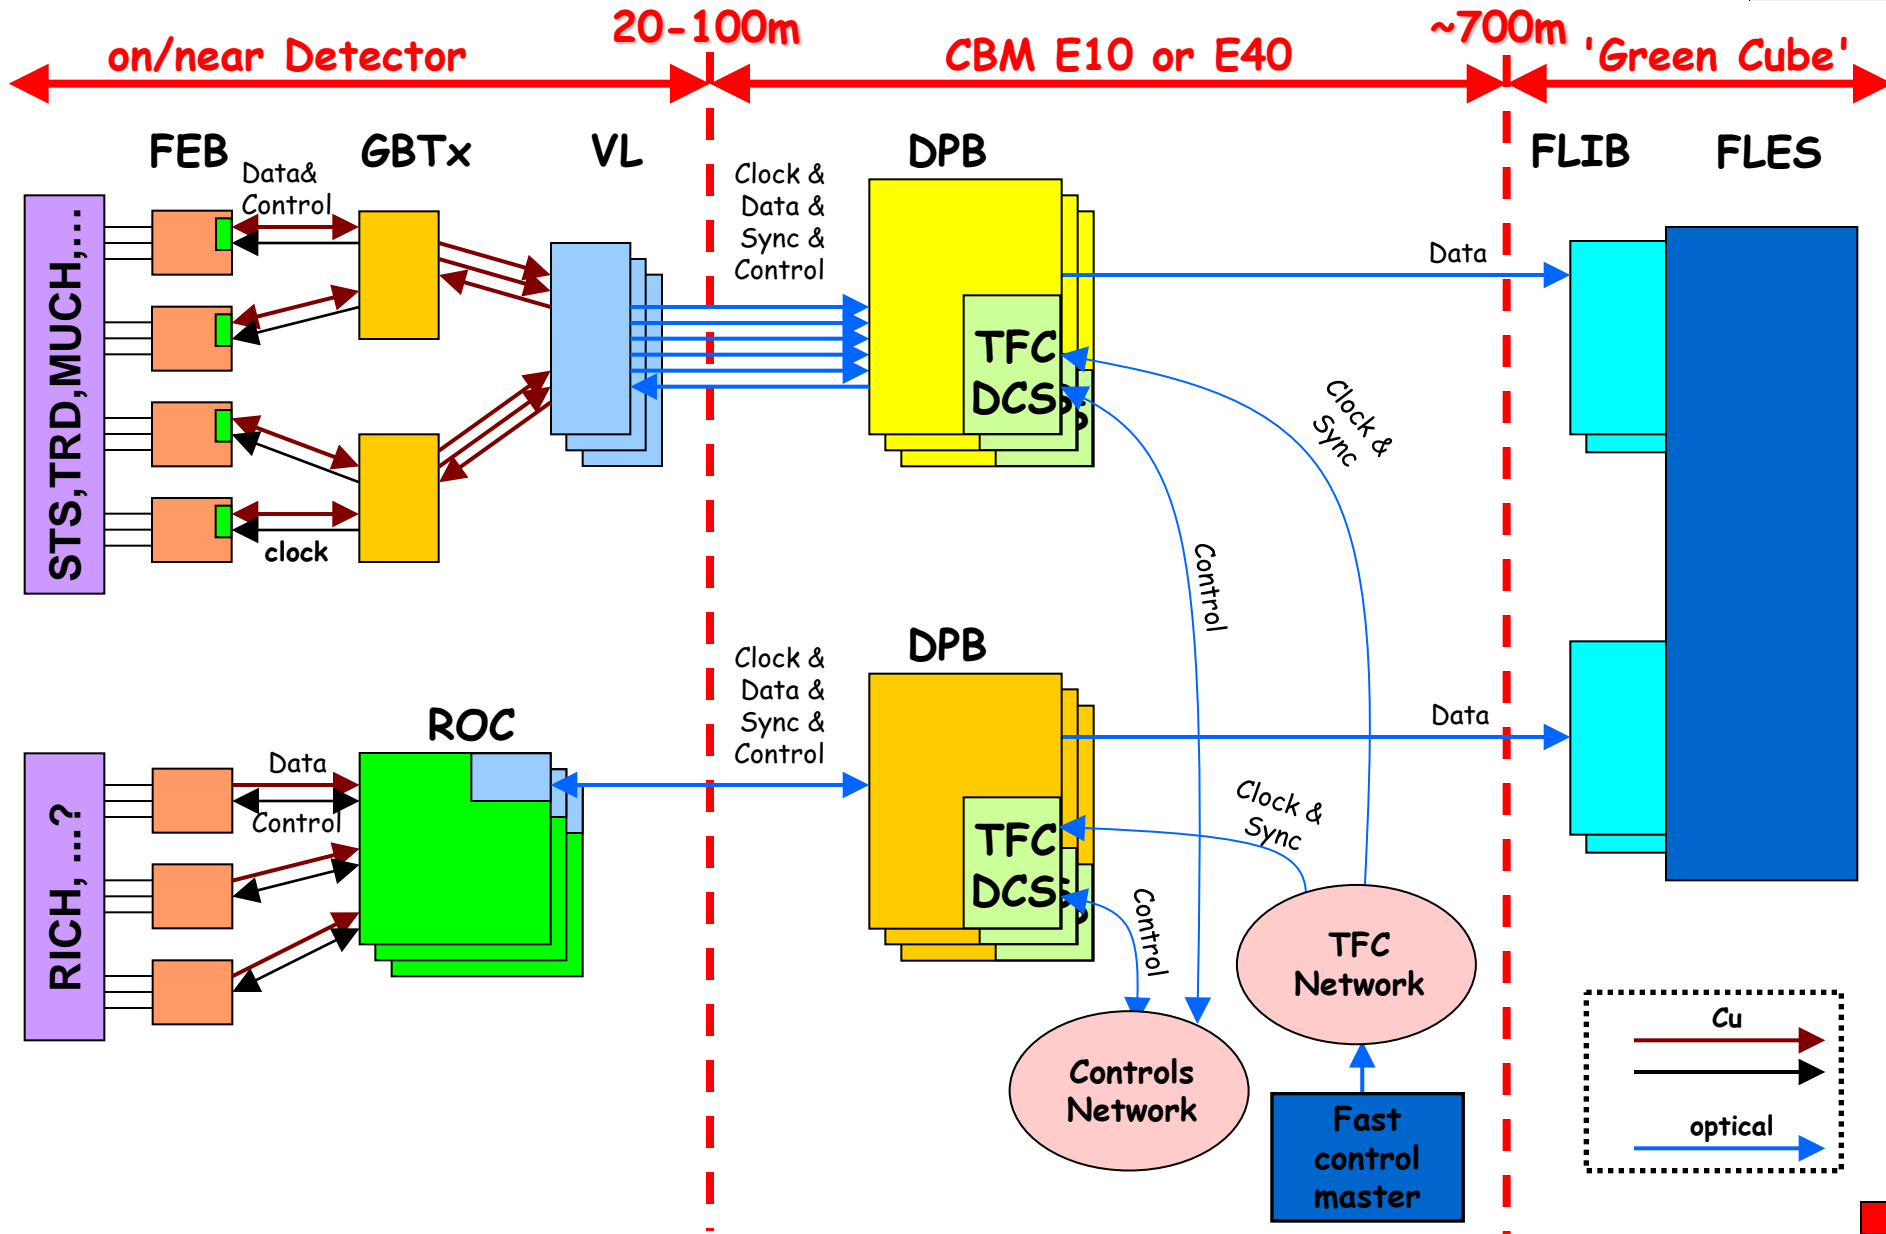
on/near Detector

20-100m

CBM E10 or E40

~700m

'Green Cube'

FEB

Data&
Control

GBTx

VL

Clock &
Data &
Sync &
Control

DPB

FLIB

FLES

STS,TRD,MUCH,...

clock

Data

TFC

DCS

Clock &
Sync

Control

DPB

Clock &
Data &
Sync &
Control

ROC

Data

Control

RICH, ...?

Data

TFC

DCS

Clock &
Sync

Control

TFC
Network

Controls
Network

Fast
control
master

Cu

optical